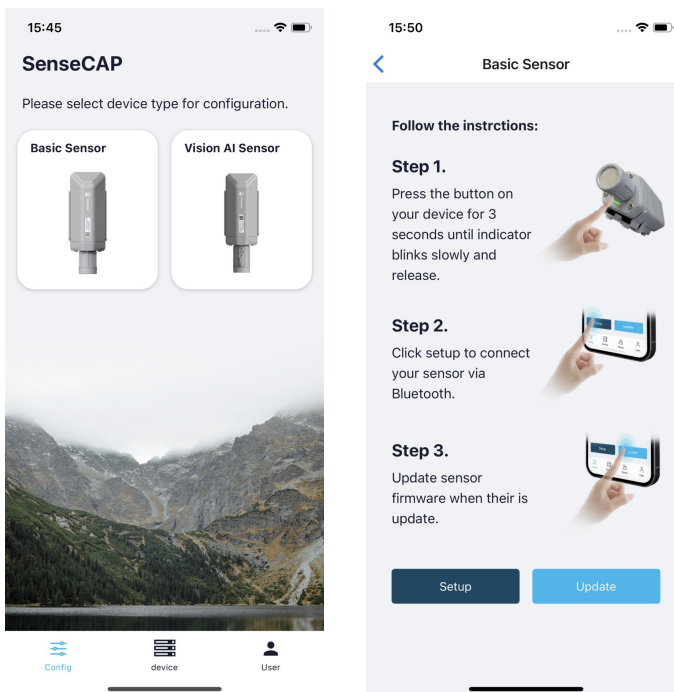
15:45

SenseCAP

Please select device type for configuration.

Basic Sensor

Vision AI Sensor

Config

device

User

15:50

Basic Sensor

Follow the instrctions:

Step 1.

Press the button on your device for 3 seconds until indicator blinks slowly and release.

Step 2.

Click setup to connect your sensor via Bluetooth.

Step 3.

Update sensor firmware when their is update.

Setup

Update